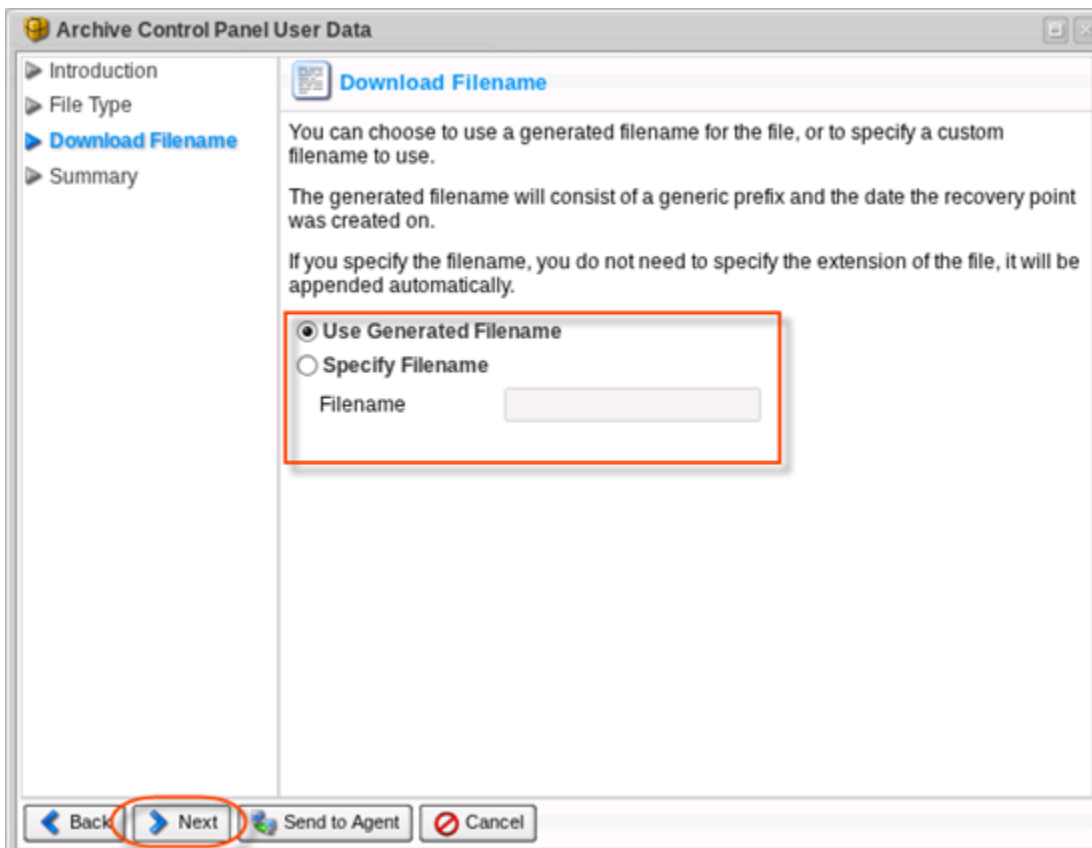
Archive Control Panel User Data

Introduction
File Type
Download Filename
Summary

Download Filename

You can choose to use a generated filename for the file, or to specify a custom filename to use.

The generated filename will consist of a generic prefix and the date the recovery point was created on.

If you specify the filename, you do not need to specify the extension of the file, it will be appended automatically.

Use Generated Filename
Specify Filename
Filename

Back
Next
Send to Agent
Cancel